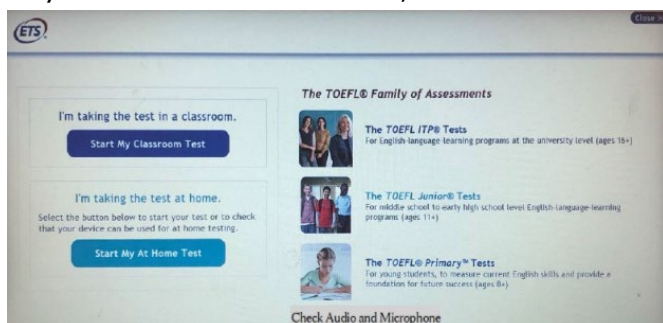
ETS

Close

I'm taking the test in a classroom.

Start My Classroom Test

I'm taking the test at home.

Select the button below to start your test or to check that your device can be used for at home testing.

Start My At Home Test

The TOEFL® Family of Assessments

The TOEFL ITP® Tests
For English-language-learning programs at the university level (ages 16+)

The TOEFL Junior® Tests
For middle school to early high school level English-language-learning programs (ages 11+)

The TOEFL® Primary™ Tests
For young students, to measure current English skills and provide a foundation for future success (ages 8+)

Check Audio and Microphone